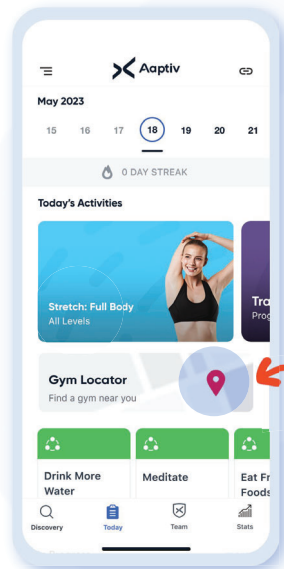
Aaptiv

May 2023

15 16 17 18 19 20 21

0 DAY STREAK

Today's Activities

Stretch: Full Body
All Levels

Tra
Prog

Gym Locator
Find a gym near you

Drink More Water

Meditate

Eat Fr Foods

Discovery Today Team Stats